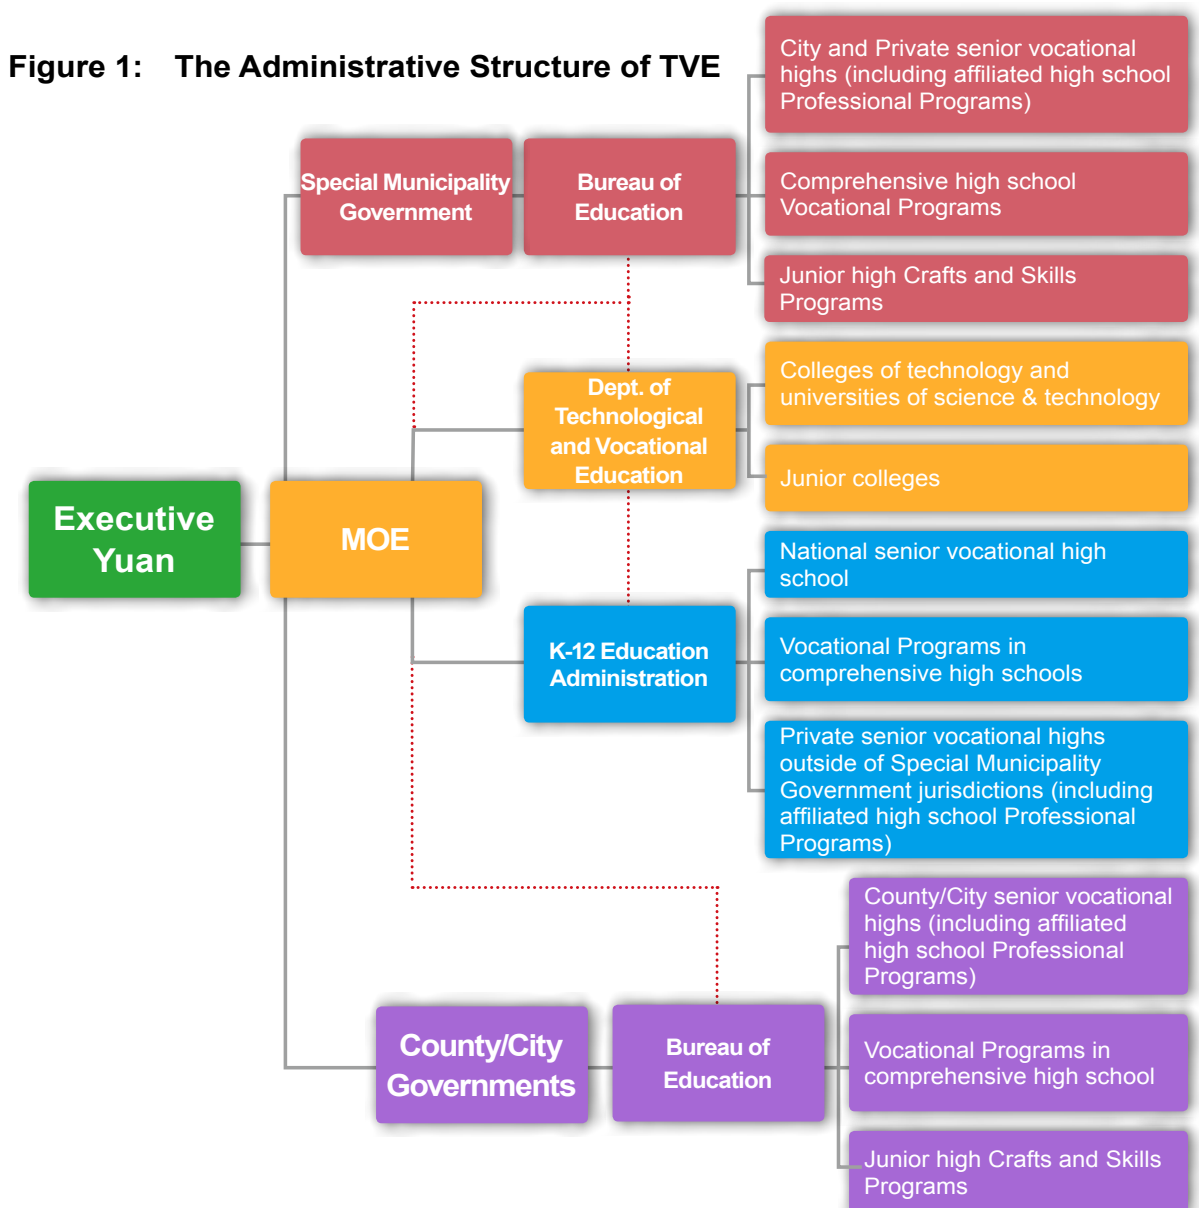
Figure 1: The Administrative Structure of TVE

Executive Yuan

MOE

Special Municipality Government

Bureau of Education

City and Private senior vocational highs (including affiliated high school Professional Programs)

Comprehensive high school Vocational Programs

Junior high Crafts and Skills Programs

Dept. of Technological and Vocational Education

Colleges of technology and universities of science & technology

Junior colleges

K-12 Education Administration

National senior vocational high school

Vocational Programs in comprehensive high schools

Private senior vocational highs outside of Special Municipality Government jurisdictions (including affiliated high school Professional Programs)

County/City Governments

Bureau of Education

County/City senior vocational highs (including affiliated high school Professional Programs)

Vocational Programs in comprehensive high school

Junior high Crafts and Skills Programs